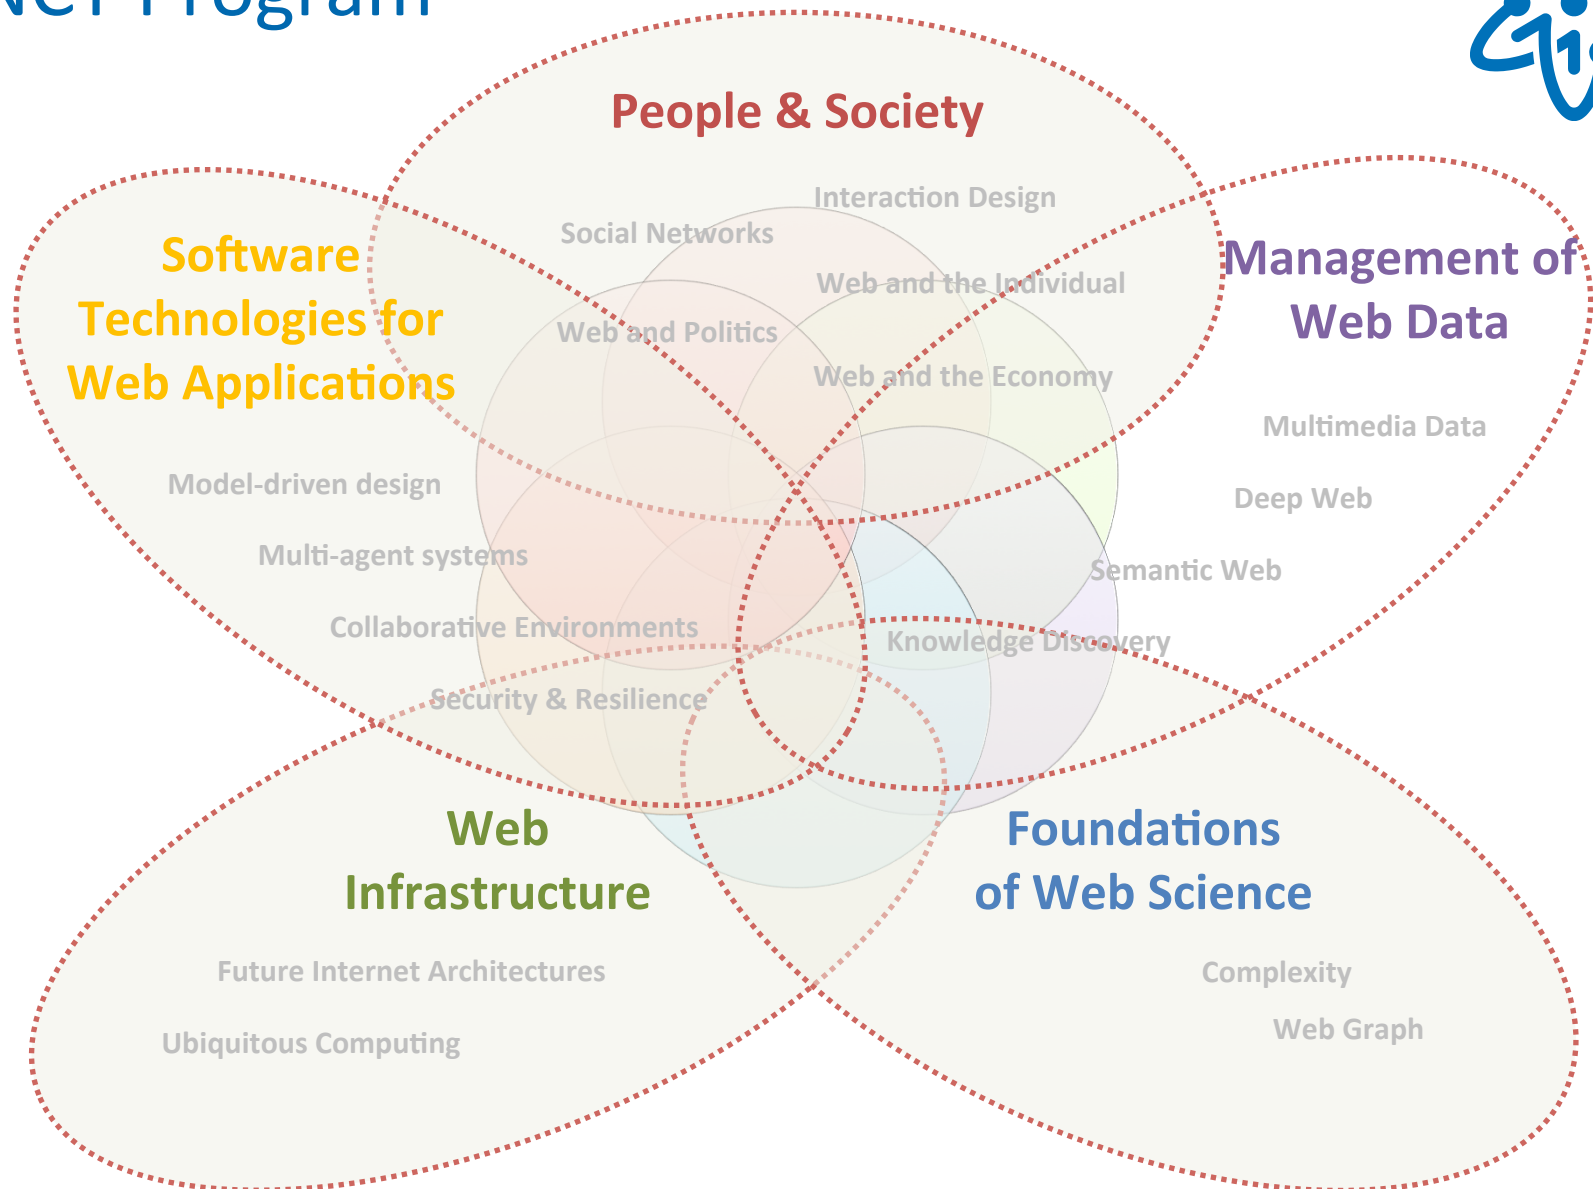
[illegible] Program

People & Society

Interaction Design

Social Networks

Web and the Individual

Web and Politics

Web and the Economy

Software Technologies for Web Applications

Management of Web Data

Multimedia Data

Deep Web

Semantic Web

Knowledge Discovery

Model-driven design

Multi-agent systems

Collaborative Environments

Security & Resilience

Web Infrastructure

Future Internet Architectures

Ubiquitous Computing

Foundations of Web Science

Complexity

Web Graph